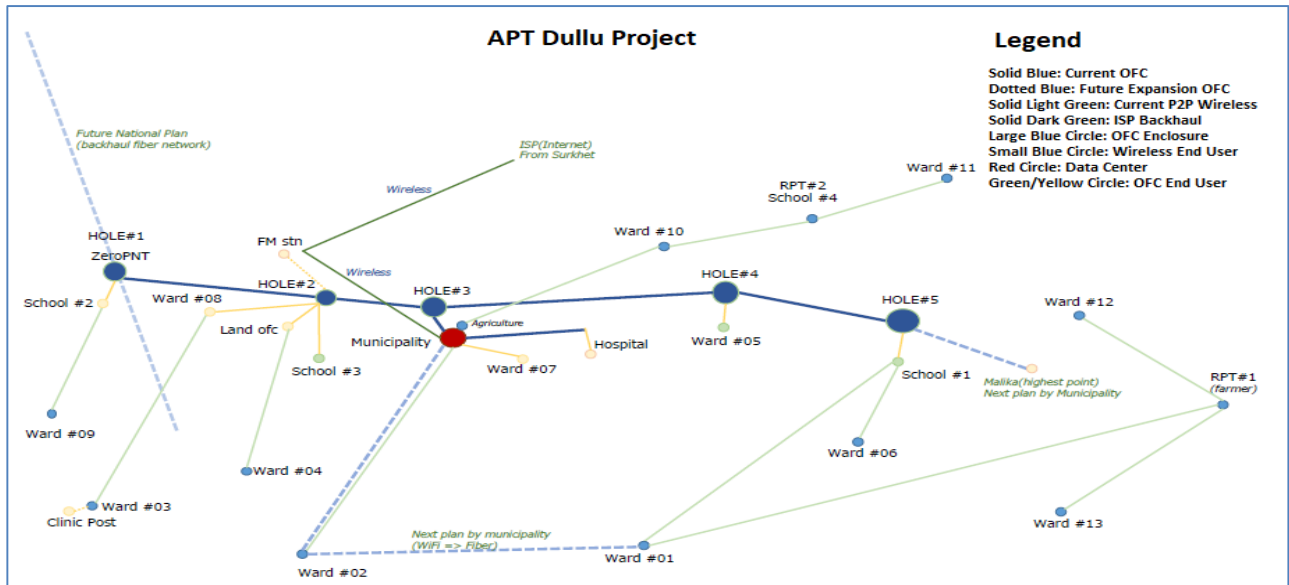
APT Dullu Project

Legend

Solid Blue: Current OFC
Dotted Blue: Future Expansion OFC
Solid Light Green: Current P2P Wireless
Solid Dark Green: ISP Backhaul
Large Blue Circle: OFC Enclosure
Small Blue Circle: Wireless End User
Red Circle: Data Center
Green/Yellow Circle: OFC End User

Future National Plan
(backhaul fiber network)

ISP(Internet)
From Surkhet

Wireless

Ward #11

RPT#2
School #4

Ward #10

HOLE#1
ZeroPNT

FM stn

Wireless

HOLE#2

HOLE#3

HOLE#4

HOLE#5

Ward #12

School #2

Ward #08

Land ofc

Agriculture

Municipality

Hospital

Ward #05

School #3

Ward #07

School #1

Malika(highest point)
Next plan by Municipality

RPT#1
(farmer)

Ward #09

Ward #06

Ward #04

Ward #03

Clinic Post

Ward #13

Next plan by municipality
(WiFi => Fiber)

Ward #01

Ward #02